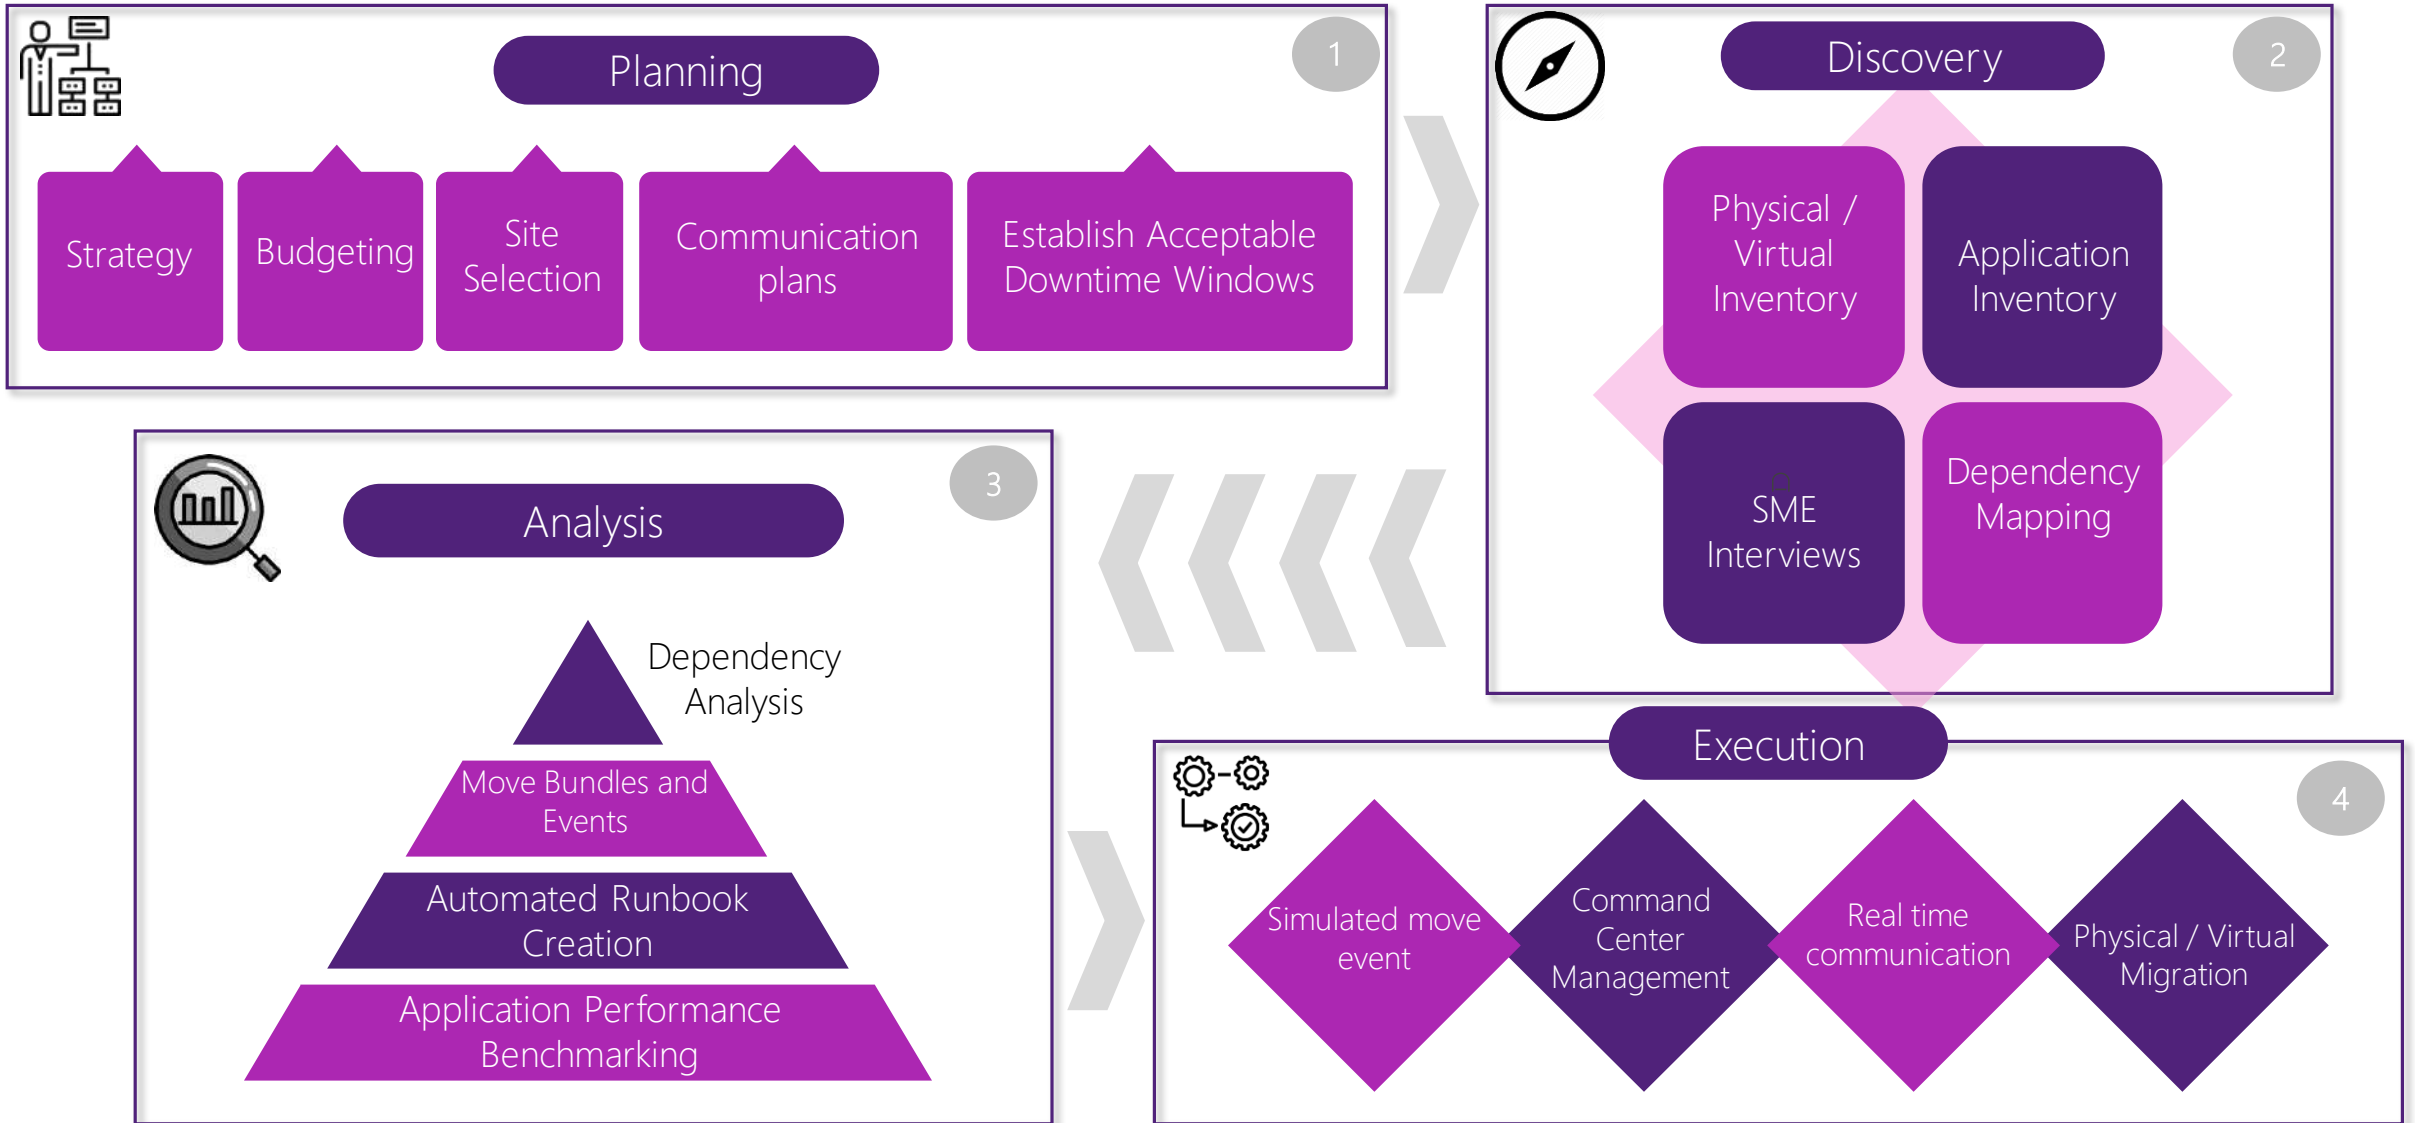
Planning

1

Strategy

Budgeting

Site Selection

Communication plans

Establish Acceptable Downtime Windows

Discovery

2

Physical / Virtual Inventory

Application Inventory

SME Interviews

Dependency Mapping

Analysis

3

Dependency Analysis

Move Bundles and Events

Automated Runbook Creation

Application Performance Benchmarking

Execution

4

Simulated move event

Command Center Management

Real time communication

Physical / Virtual Migration